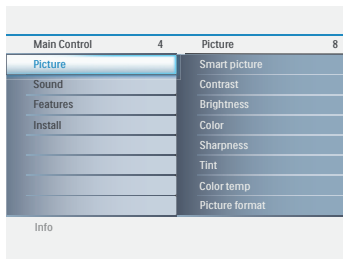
| Main Control | 4 | Picture | 8 |
|---|---|---|---|
| Picture | | Smart picture | |
| Sound | | Contrast | |
| Features | | Brightness | |
| Install | | Color | |
| | | Sharpness | |
| | | Tint | |
| | | Color temp | |
| | | Picture format | |

Info